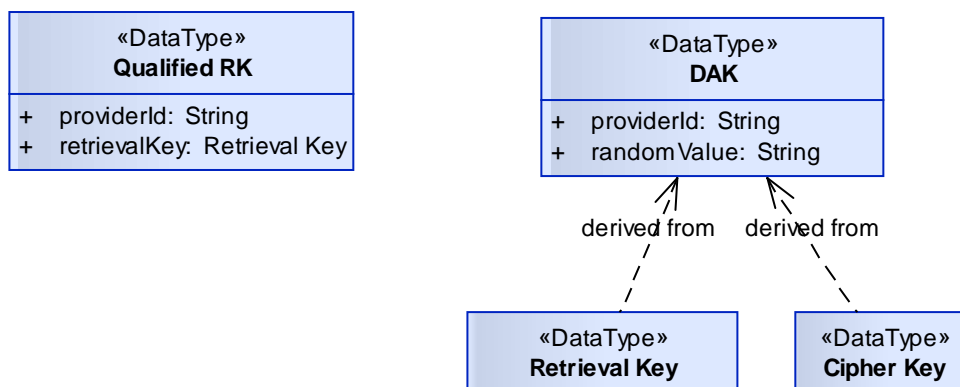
«DataType»
**Qualified RK**

+ providerId: String
+ retrievalKey: Retrieval Key

«DataType»
**DAK**

+ providerId: String
+ randomValue: String

derived from

derived from

«DataType»
**Retrieval Key**

«DataType»
**Cipher Key**